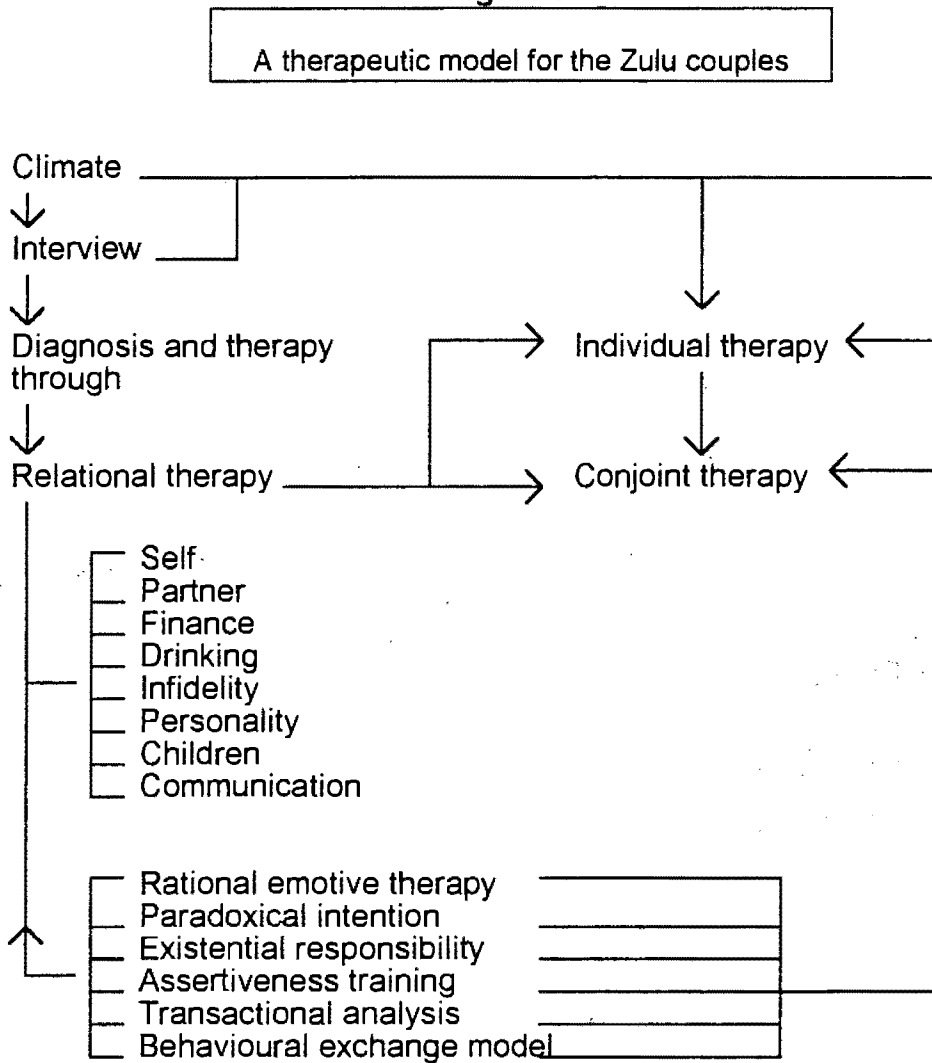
A therapeutic model for the Zulu couples

Climate

Interview

Diagnosis and therapy through

Relational therapy

Individual therapy

Conjoint therapy

Self
Partner
Finance
Drinking
Infidelity
Personality
Children
Communication

Rational emotive therapy
Paradoxical intention
Existential responsibility
Assertiveness training
Transactional analysis
Behavioural exchange model